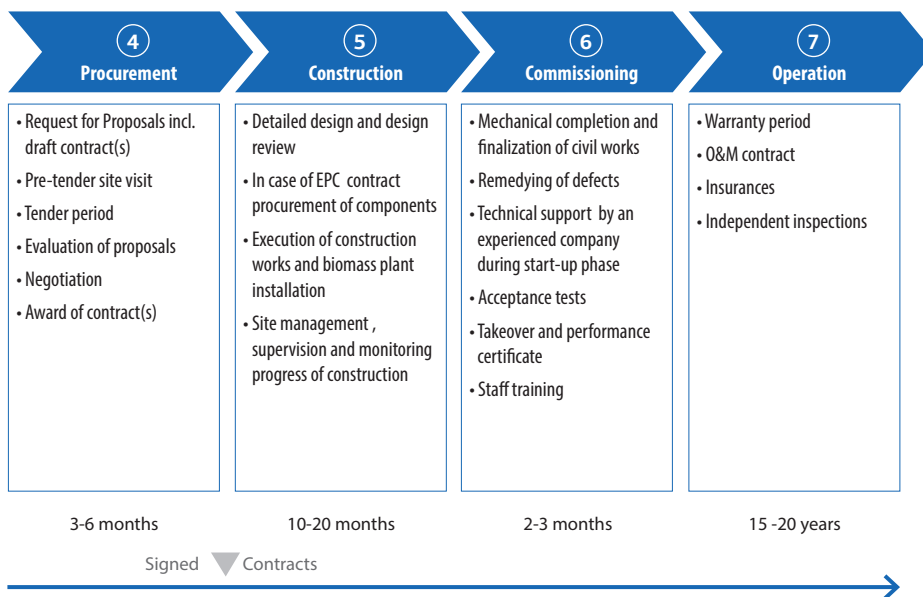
4
Procurement

5
Construction

6
Commissioning

7
Operation

• Request for Proposals incl. draft contract(s)
• Pre-tender site visit
• Tender period
• Evaluation of proposals
• Negotiation
• Award of contract(s)

• Detailed design and design review
• In case of EPC contract procurement of components
• Execution of construction works and biomass plant installation
• Site management , supervision and monitoring progress of construction

• Mechanical completion and finalization of civil works
• Remedying of defects
• Technical support by an experienced company during start-up phase
• Acceptance tests
• Takeover and performance certificate
• Staff training

• Warranty period
• O&M contract
• Insurances
• Independent inspections

3-6 months

10-20 months

2-3 months

15 -20 years

Signed Contracts